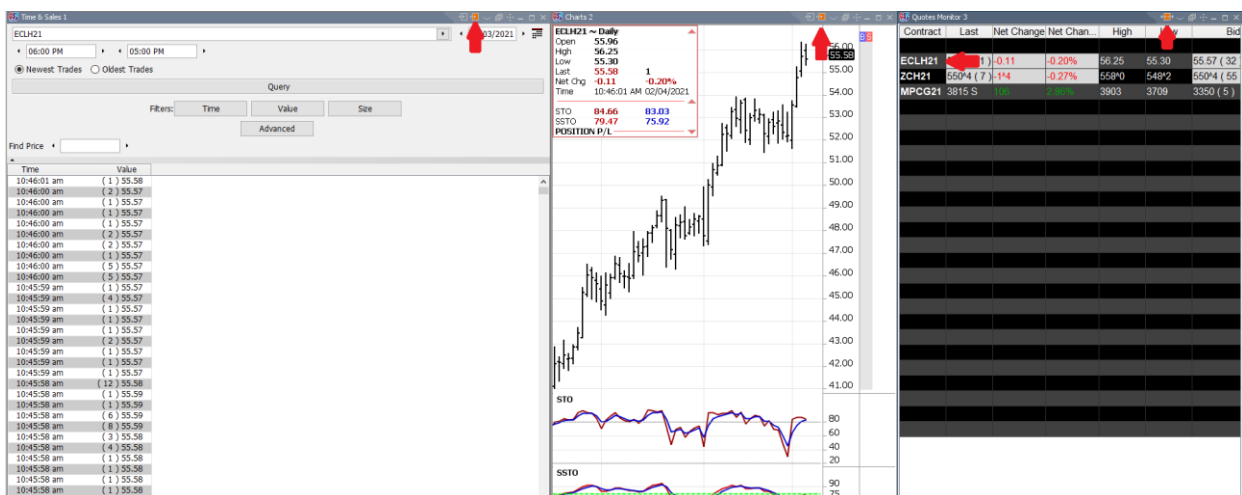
Time & Sales 1

ECLH21

03/2021

06:00 PM

05:00 PM

Newest Trades   Oldest Trades

Query

Filters: Time   Value   Size

Advanced

Find Price

| Time | Value |
|---|---|
| 10:46:01 am | ( 1 ) 55.58 |
| 10:46:00 am | ( 2 ) 55.57 |
| 10:46:00 am | ( 1 ) 55.57 |
| 10:46:00 am | ( 1 ) 55.57 |
| 10:46:00 am | ( 1 ) 55.57 |
| 10:46:00 am | ( 2 ) 55.57 |
| 10:46:00 am | ( 2 ) 55.57 |
| 10:46:00 am | ( 1 ) 55.57 |
| 10:46:00 am | ( 5 ) 55.57 |
| 10:46:00 am | ( 5 ) 55.57 |
| 10:45:59 am | ( 1 ) 55.57 |
| 10:45:59 am | ( 4 ) 55.57 |
| 10:45:59 am | ( 1 ) 55.57 |
| 10:45:59 am | ( 1 ) 55.57 |
| 10:45:59 am | ( 1 ) 55.57 |
| 10:45:59 am | ( 2 ) 55.57 |
| 10:45:59 am | ( 1 ) 55.57 |
| 10:45:59 am | ( 1 ) 55.57 |
| 10:45:59 am | ( 1 ) 55.57 |
| 10:45:58 am | ( 12 ) 55.58 |
| 10:45:58 am | ( 1 ) 55.59 |
| 10:45:58 am | ( 1 ) 55.59 |
| 10:45:58 am | ( 6 ) 55.59 |
| 10:45:58 am | ( 8 ) 55.59 |
| 10:45:58 am | ( 3 ) 55.58 |
| 10:45:58 am | ( 4 ) 55.58 |
| 10:45:58 am | ( 1 ) 55.58 |
| 10:45:58 am | ( 1 ) 55.58 |
| 10:45:58 am | ( 1 ) 55.58 |
| 10:45:58 am | ( 1 ) 55.58 |

Charts 2

ECLH21 ~ Daily
Open 55.96
High 56.25
Low 55.30
Last 55.58 1
Net Chg -0.11 -0.20%
Time 10:46:01 AM 02/04/2021

STO 84.66 83.03
SSTO 79.47 75.92
POSITION P/L

BS

56.00
55.58
55.00
54.00
53.00
52.00
51.00
50.00
49.00
48.00
47.00
46.00
45.00
44.00
43.00
42.00
41.00

STO
80
60
40
20

SSTO
90
75

Quotes Monitor 3

| Contract | Last | Net Change | Net Chan... | High | Low | Bid |
|---|---|---|---|---|---|---|
| ECLH21 | 1 ) | -0.11 | -0.20% | 56.25 | 55.30 | 55.57 ( 32 |
| ZCH21 | 550^4 ( 7 ) | -1^4 | -0.27% | 558^0 | 548^2 | 550^4 ( 55 |
| MPCG21 | 3815 S | 106 | 2.86% | 3903 | 3709 | 3350 ( 5 ) |